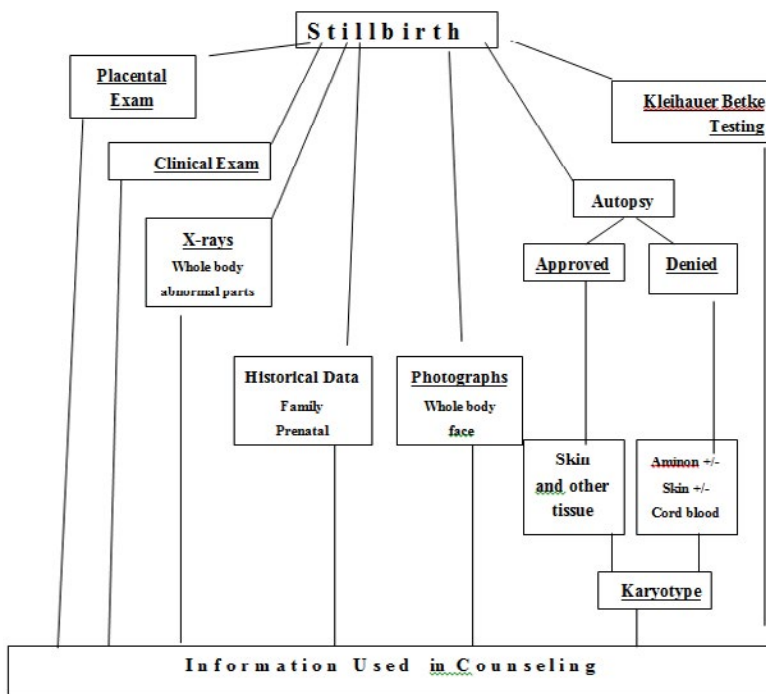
Stillbirth

Placental Exam

Clinical Exam

X-rays
Whole body
abnormal parts

Historical Data
Family
Prenatal

Photographs
Whole body
face

Kleihauer Betke Testing

Autopsy

Approved

Denied

Skin and other tissue

Aminon +/-
Skin +/-
Cord blood

Karyotype

Information Used in Counseling